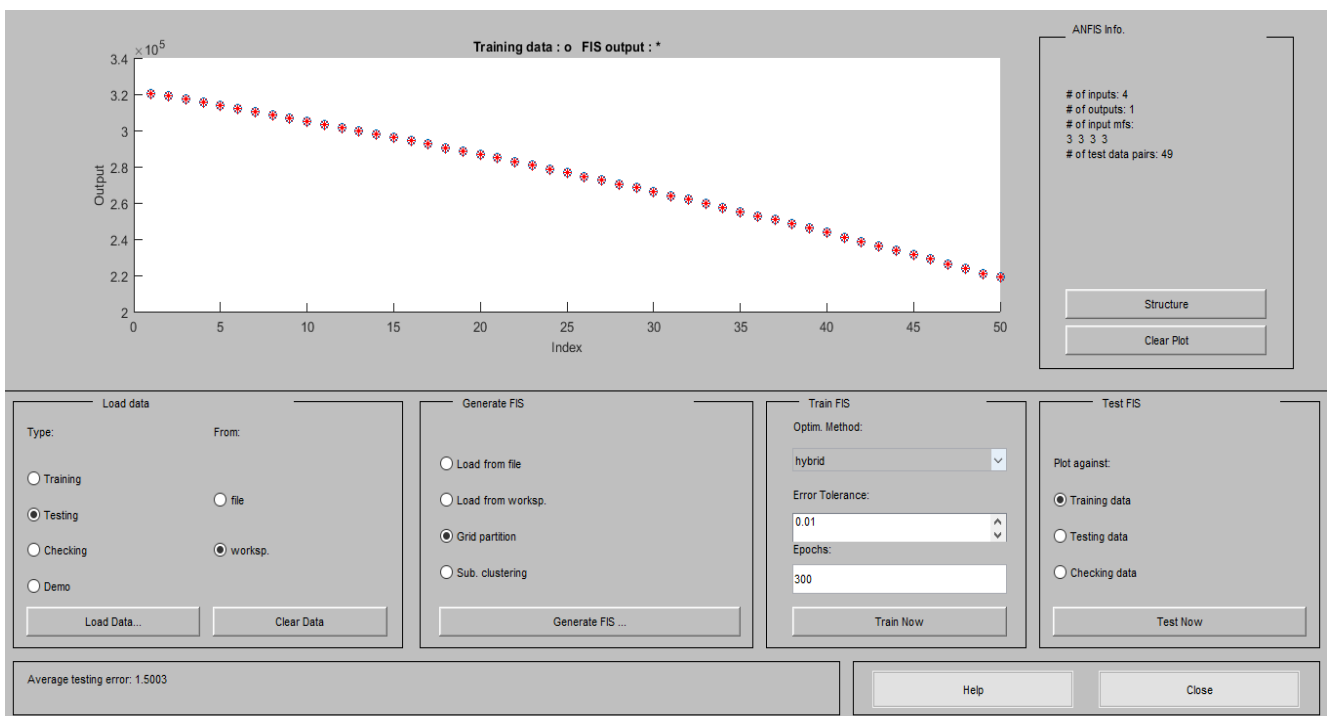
Training data : o FIS output : *

$\times 10^5$

3.4
3.2
3
2.8
2.6
2.4
2.2
2

Output

0 5 10 15 20 25 30 35 40 45 50

Index

ANFIS Info.

# of inputs: 4
# of outputs: 1
# of input mfs:
3 3 3 3
# of test data pairs: 49

Structure

Clear Plot

Load data

Type:

Training

Testing

Checking

Demo

From:

file

worksp.

Load Data...

Clear Data

Generate FIS

Load from file

Load from worksp.

Grid partition

Sub. clustering

Generate FIS ...

Train FIS

Optim. Method:

hybrid

Error Tolerance:

0.01

Epochs:

300

Train Now

Test FIS

Plot against:

Training data

Testing data

Checking data

Test Now

Average testing error: 1.5003

Help

Close